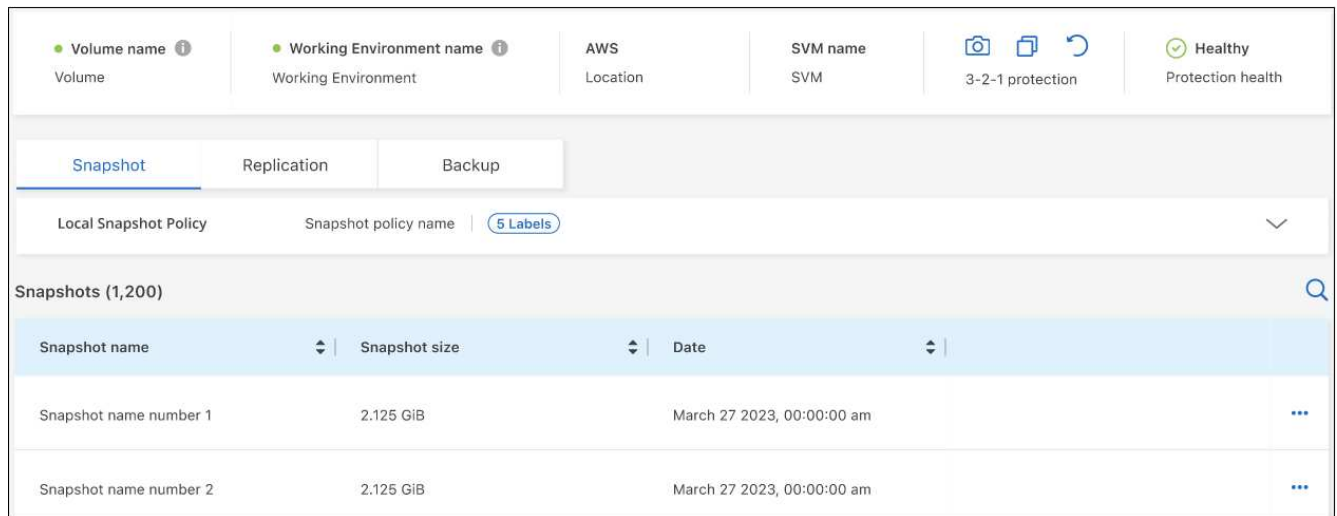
Volume name
Volume

Working Environment name
Working Environment

AWS
Location

SVM name
SVM

3-2-1 protection

Healthy
Protection health

Snapshot | Replication | Backup

Local Snapshot Policy | Snapshot policy name | 5 Labels

Snapshots (1,200)

| Snapshot name | Snapshot size | Date | |
|---|---|---|---|
| Snapshot name number 1 | 2.125 GiB | March 27 2023, 00:00:00 am | ··· |
| Snapshot name number 2 | 2.125 GiB | March 27 2023, 00:00:00 am | ··· |